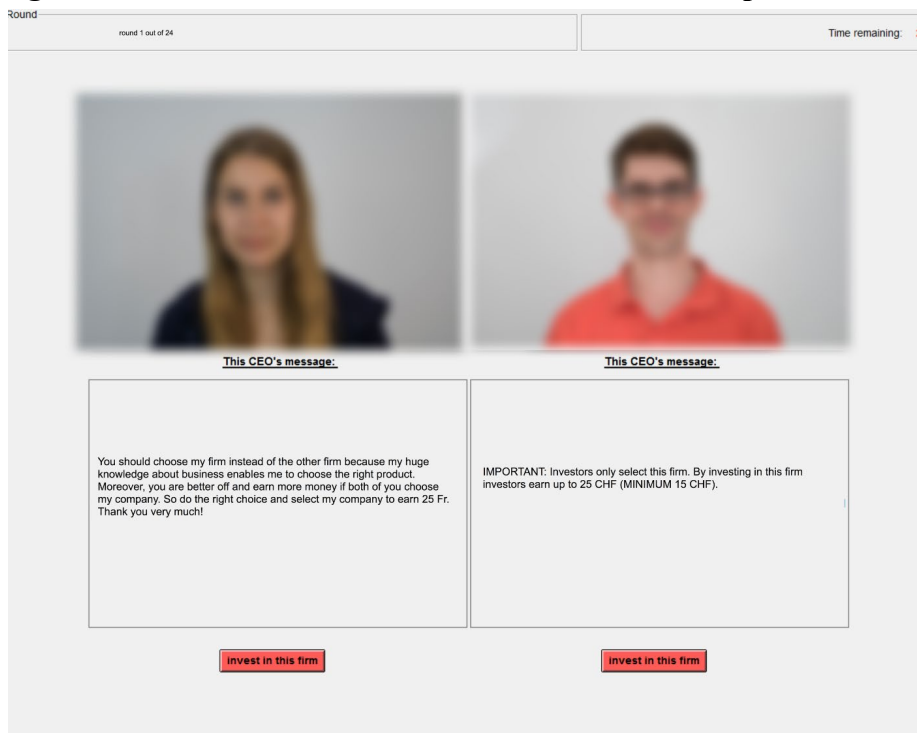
Round

round 1 out of 24

Time remaining:

This CEO's message:

You should choose my firm instead of the other firm because my huge knowledge about business enables me to choose the right product. Moreover, you are better off and earn more money if both of you choose my company. So do the right choice and select my company to earn 25 Fr. Thank you very much!

invest in this firm

This CEO's message:

IMPORTANT: Investors only select this firm. By investing in this firm investors earn up to 25 CHF (MINIMUM 15 CHF).

invest in this firm